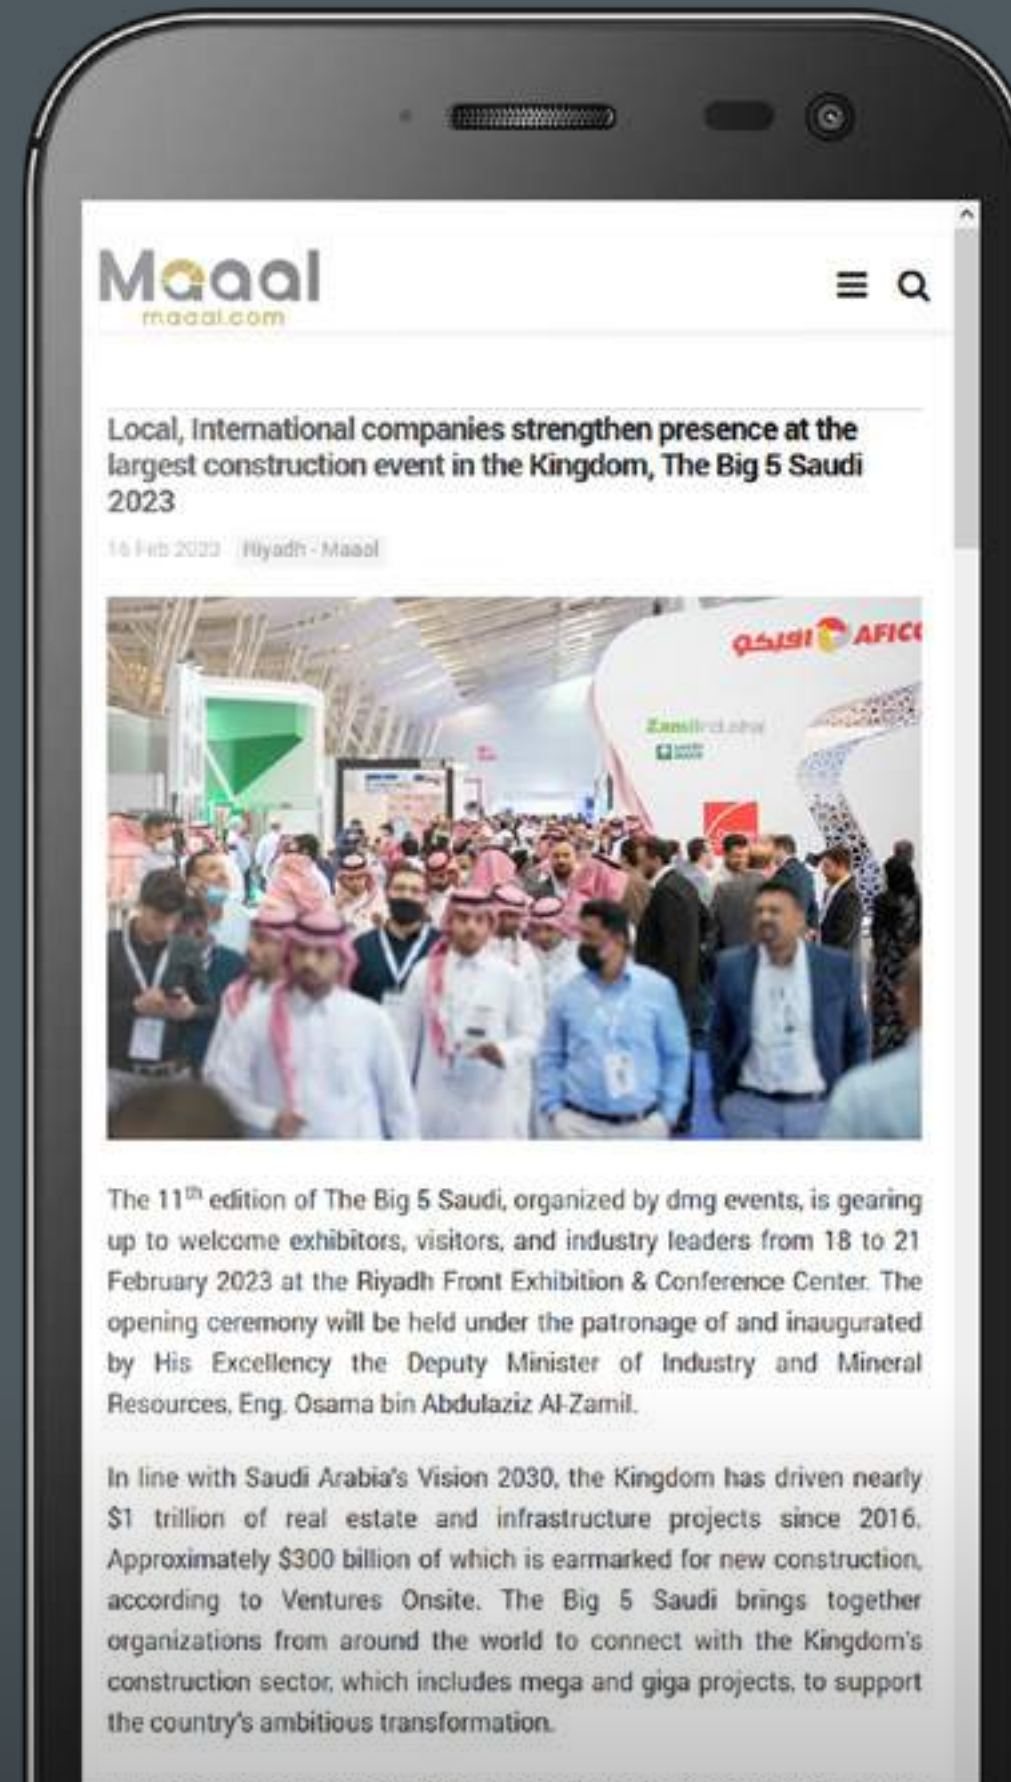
Maaal
maaal.com

Local, International companies strengthen presence at the largest construction event in the Kingdom, The Big 5 Saudi 2023

16 Feb 2023 Riyadh - Maaal

افيكو AFIC

Zamil

The $11^{th}$ edition of The Big 5 Saudi, organized by dmg events, is gearing up to welcome exhibitors, visitors, and industry leaders from 18 to 21 February 2023 at the Riyadh Front Exhibition & Conference Center. The opening ceremony will be held under the patronage of and inaugurated by His Excellency the Deputy Minister of Industry and Mineral Resources, Eng. Osama bin Abdulaziz Al-Zamil.

In line with Saudi Arabia's Vision 2030, the Kingdom has driven nearly $1 trillion of real estate and infrastructure projects since 2016. Approximately $300 billion of which is earmarked for new construction, according to Ventures Onsite. The Big 5 Saudi brings together organizations from around the world to connect with the Kingdom's construction sector, which includes mega and giga projects, to support the country's ambitious transformation.